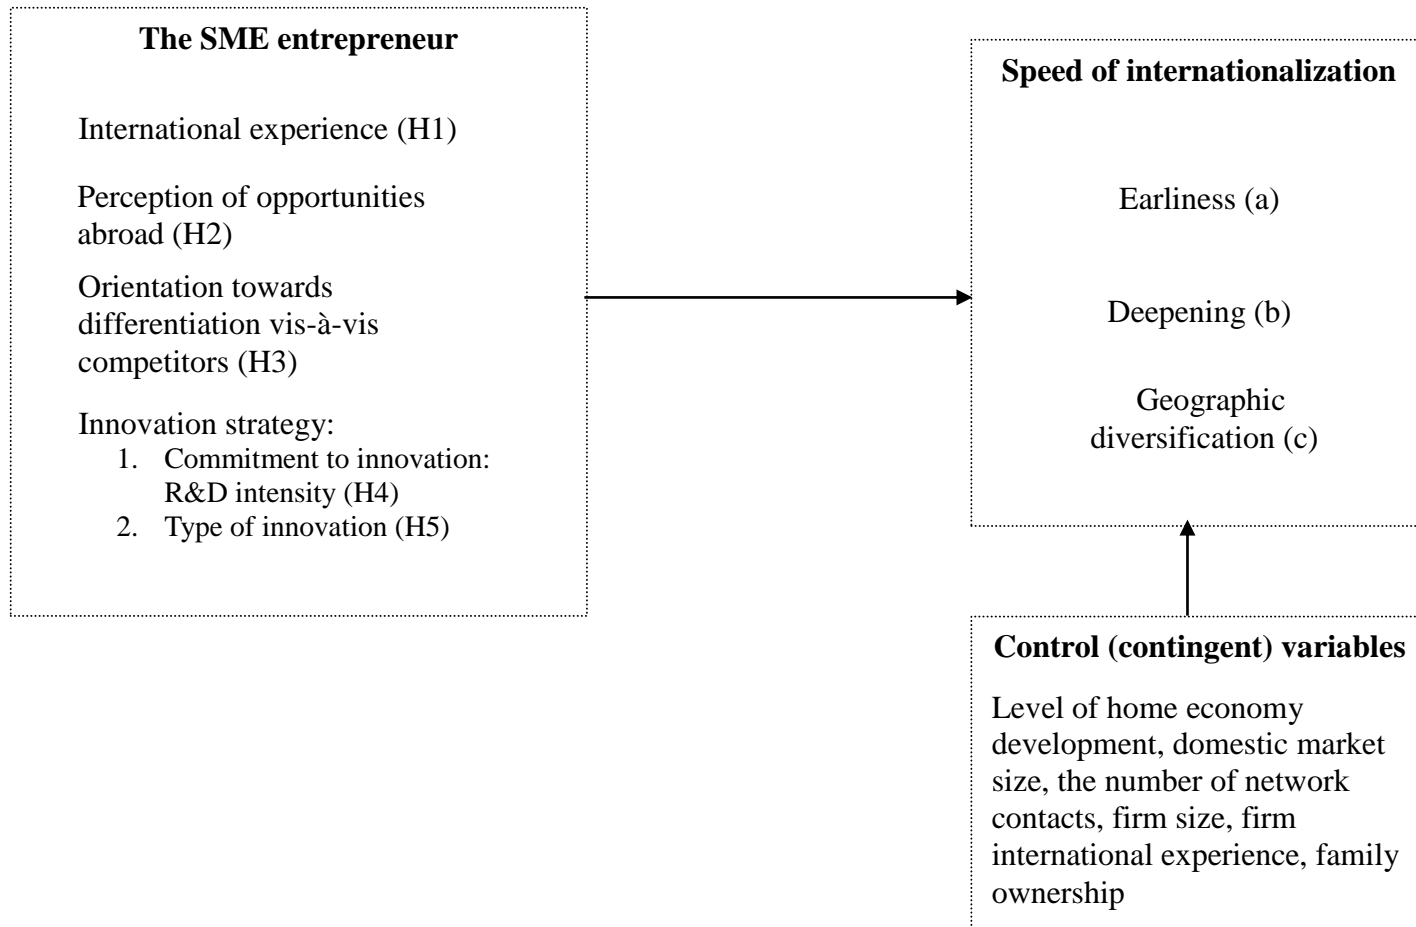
The SME entrepreneur

International experience (H1)

Perception of opportunities abroad (H2)

Orientation towards differentiation vis-à-vis competitors (H3)

Innovation strategy:
1. Commitment to innovation: R&D intensity (H4)
2. Type of innovation (H5)

Speed of internationalization

Earliness (a)

Deepening (b)

Geographic diversification (c)

Control (contingent) variables

Level of home economy development, domestic market size, the number of network contacts, firm size, firm international experience, family ownership